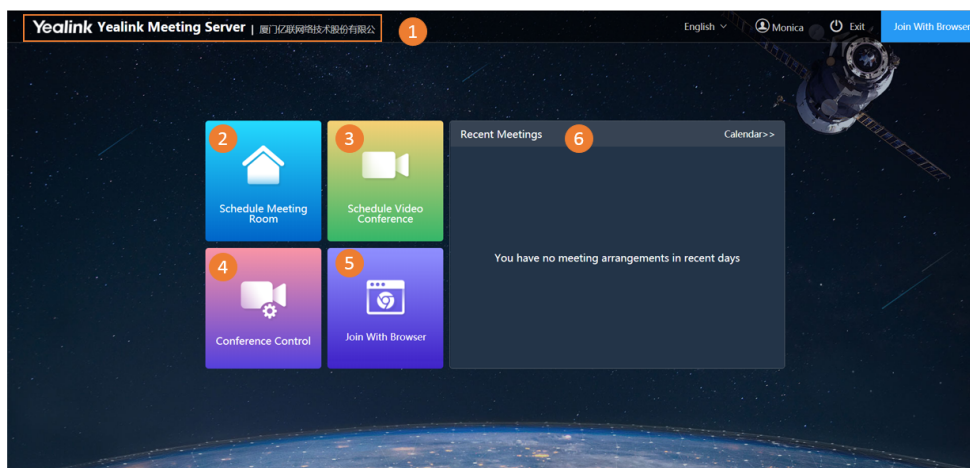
Yealink Yealink Meeting Server | 厦门亿联网络技术股份有限公司 1

English Monica Exit Join With Browser

2 Schedule Meeting Room

3 Schedule Video Conference

Recent Meetings 6 Calendar>>

You have no meeting arrangements in recent days

4 Conference Control

5 Join With Browser